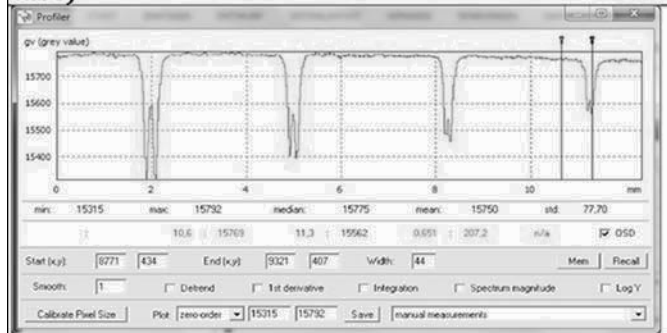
Profiler

gv (grey value)

15700
15600
15500
15400

0
2
4
6
8
10
mm

min: 15315
max: 15792
median: 15775
mean: 15750
std: 77,70

10,6 : 15769
11,3 : 15562
0,651 : 207,2
n/a
OSD

Start [x,y]: 8771 434
End [x,y]: 9321 407
Width: 44
Mem
Recall

Smooth: 1
Detrend
1st derivative
Integration
Spectrum magnitude
Log Y

Calibrate Pixel Size
Plot zero-order 15315 15792
Save
manual measurements